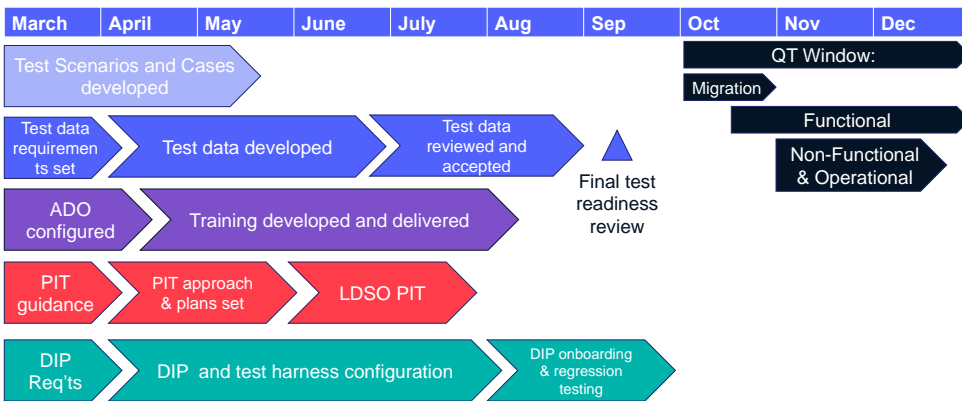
| March | April | May | June | July | Aug | Sep | Oct | Nov | Dec |
|---|---|---|---|---|---|---|---|---|---|

Test Scenarios and Cases developed

QT Window:

Migration

Functional

Non-Functional & Operational

Test data requirements set

Test data developed

Test data reviewed and accepted

Final test readiness review

ADO configured

Training developed and delivered

PIT guidance

PIT approach & plans set

LDSO PIT

DIP Req'ts

DIP and test harness configuration

DIP onboarding & regression testing